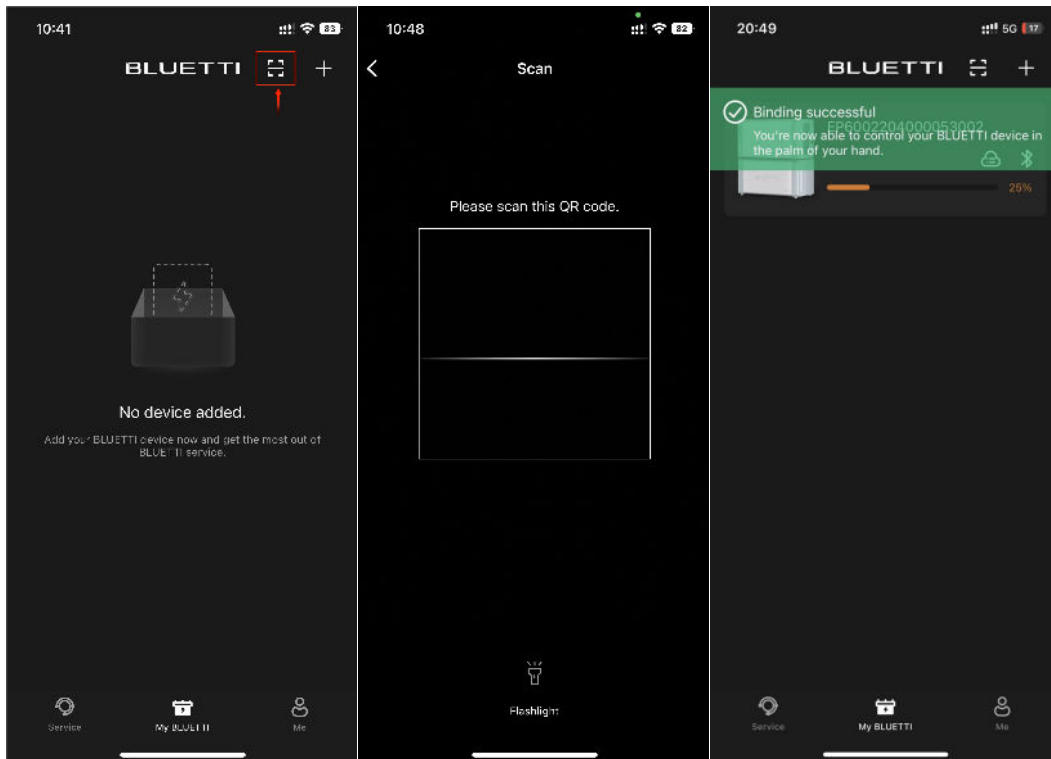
10:41

83

BLUETTI

No device added.

Add your BLUETTI device now and get the most out of BLUETTI service.

Service

My BLUETTI

Me

10:48

82

Scan

Please scan this QR code.

Flashlight

20:49

5G 17

BLUETTI

Binding successful

You're now able to control your BLUETTI device in the palm of your hand.

EP600220400053092

25%

Service

My BLUETTI

Me